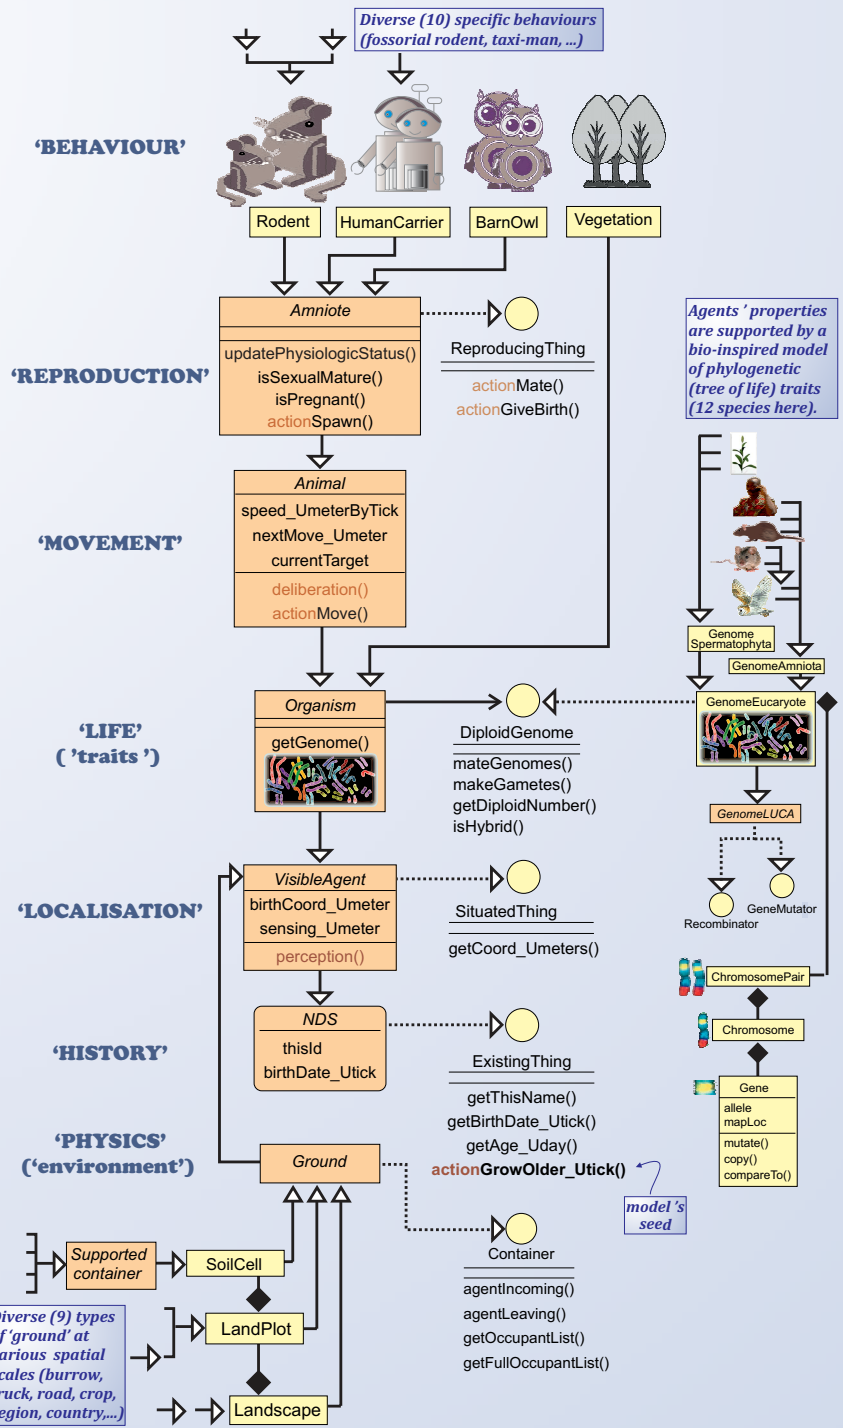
Diverse (10) specific behaviours (fossorial rodent, taxi-man, ...)

'BEHAVIOUR'

Rodent
HumanCarrier
BarnOwl
Vegetation

'REPRODUCTION'

Amniote
updatePhysiologicStatus()
isSexualMature()
isPregnant()
actionSpawn()

ReproducingThing
actionMate()
actionGiveBirth()

Agents ' properties are supported by a bio-inspired model of phylogenetic (tree of life) traits (12 species here).

'MOVEMENT'

Animal
speed_UmeterByTick
nextMove_Umeter
currentTarget
deliberation()
actionMove()

Genome Spermatophyta
GenomeAmniota

'LIFE'
( 'traits ')

Organism
getGenome()

DiploidGenome
mateGenomes()
makeGametes()
getDiploidNumber()
isHybrid()

GenomeEucaryote

GenomeLUCA

Recombinator
GeneMutator

'LOCALISATION'

VisibleAgent
birthCoord_Umeter
sensing_Umeter
perception()

SituatedThing
getCoord_Umeters()

ChromosomePair

'HISTORY'

NDS
thisId
birthDate_Utick

ExistingThing
getThisName()
getBirthDate_Utick()
getAge_Uday()
actionGrowOlder_Utick()

Chromosome

Gene
allele
mapLoc
mutate()
copy()
compareTo()

'PHYSICS'
('environment')

Ground

model 's seed

Supported container
SoilCell

Container
agentIncoming()
agentLeaving()
getOccupantList()
getFullOccupantList()

LandPlot

Landscape

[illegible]iverse (9) types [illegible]f 'ground' at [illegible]arious spatial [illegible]cales (burrow, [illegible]ruck, road, crop, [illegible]egion, country,...)